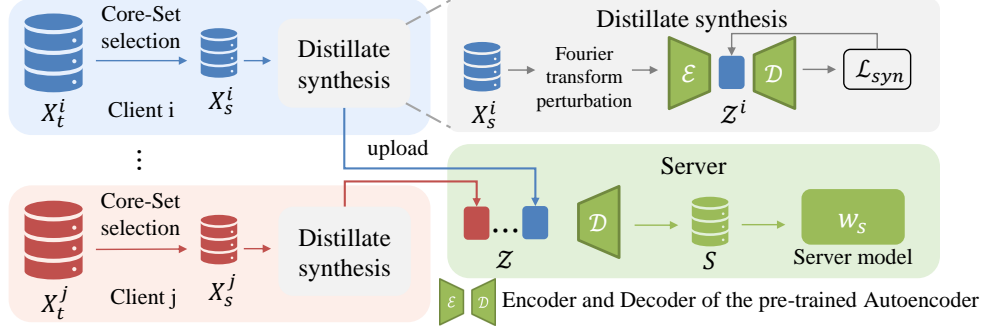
Core-Set selection

$X_t^i$

Client i

$X_s^i$

Distillate synthesis

Distillate synthesis

$X_s^i$

Fourier transform perturbation

$\mathcal{E}$

$\mathcal{D}$

$\mathcal{Z}^i$

$\mathcal{L}_{syn}$

upload

⋮

Server

Core-Set selection

$X_t^j$

Client j

$X_s^j$

Distillate synthesis

…

$\mathcal{Z}$

$\mathcal{D}$

$S$

$w_S$

Server model

$\mathcal{E}$ $\mathcal{D}$ Encoder and Decoder of the pre-trained Autoencoder